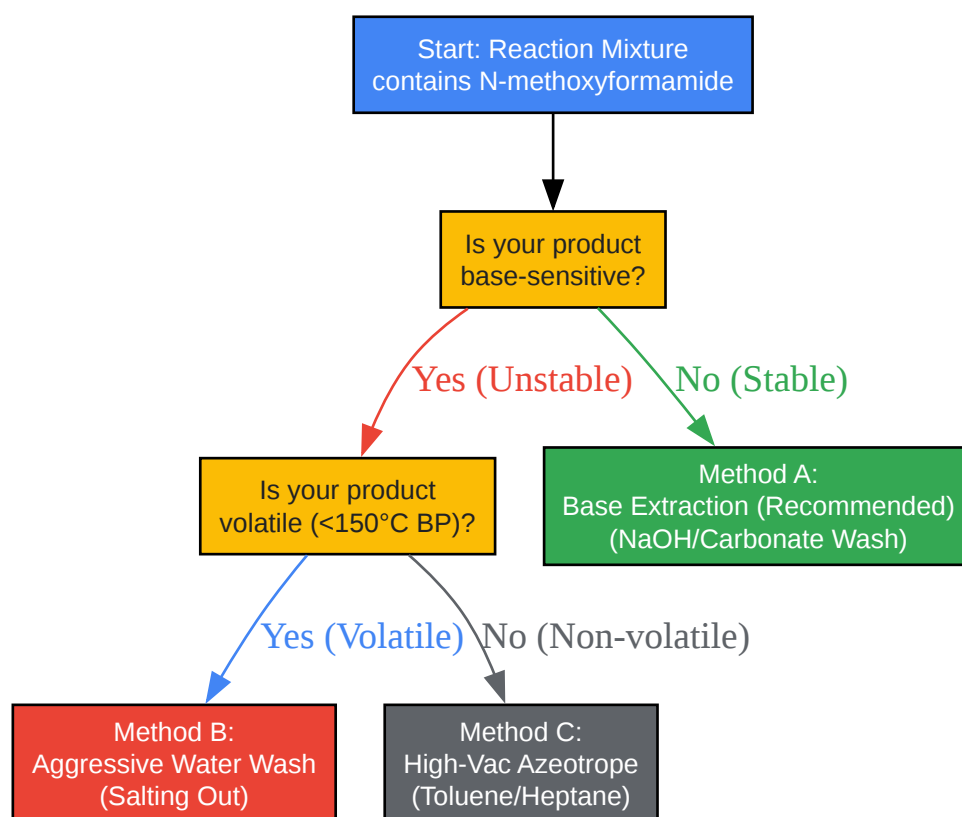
Start: Reaction Mixture contains N-methoxyformamide

Is your product base-sensitive?

Yes (Unstable)

No (Stable)

Is your product volatile (<150°C BP)?

Method A: Base Extraction (Recommended) (NaOH/Carbonate Wash)

Yes (Volatile)

No (Non-volatile)

Method B: Aggressive Water Wash (Salting Out)

Method C: High-Vac Azeotrope (Toluene/Heptane)